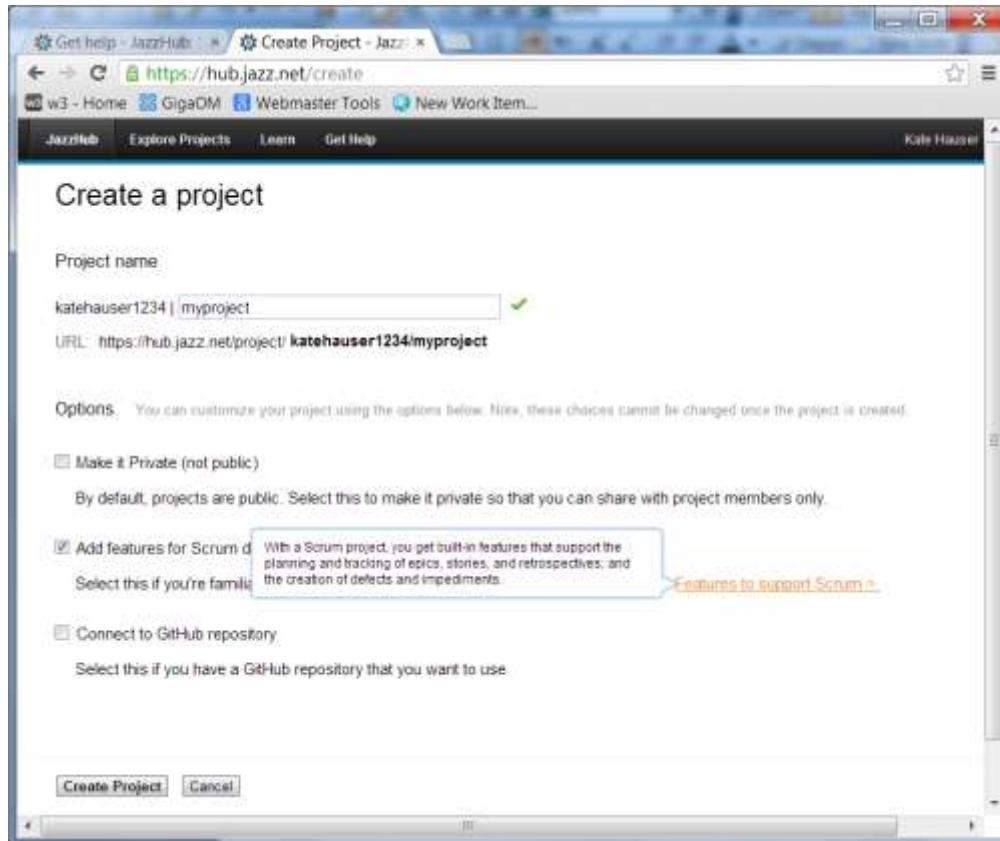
Get help - JazzHub
Create Project - Jazz
https://hub.jazz.net/create
w3 - Home GigaOM Webmaster Tools New Work Item...
JazzHub Explore Projects Learn Get Help Kate Hauser

Create a project

Project name

katehauser1234 | myproject
URL: https://hub.jazz.net/project/ katehauser1234/myproject

Options You can customize your project using the options below. Note, these choices cannot be changed once the project is created.

Make it Private (not public)

By default, projects are public. Select this to make it private so that you can share with project members only.

Add features for Scrum d

Select this if you're familia

With a Scrum project, you get built-in features that support the planning and tracking of epics, stories, and retrospectives; and the creation of defects and impediments.

Features to support Scrum >

Connect to GitHub repository

Select this if you have a GitHub repository that you want to use.

Create Project Cancel